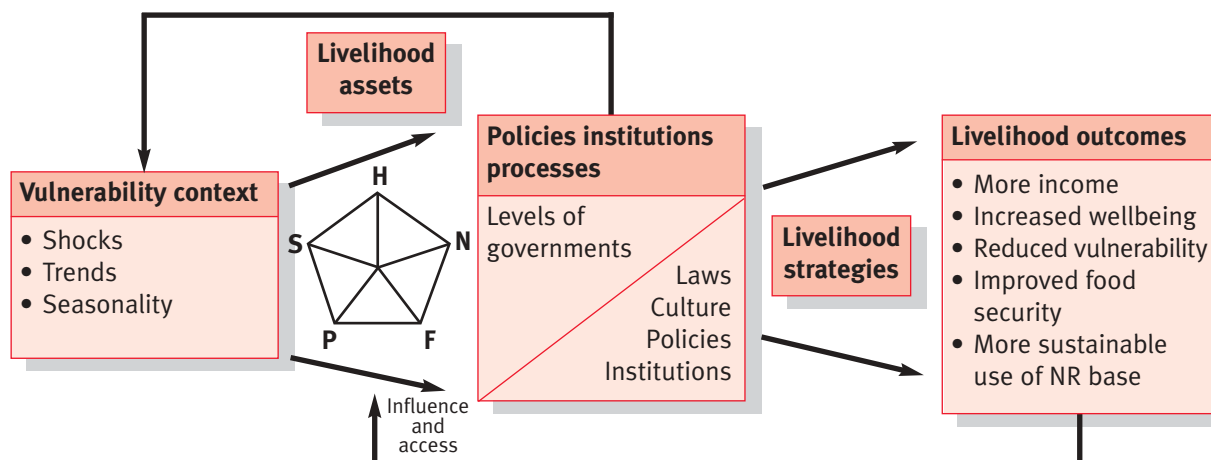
Livelihood assets

Vulnerability context
• Shocks
• Trends
• Seasonality

H
S
N
P
F

Influence and access

Policies institutions processes
Levels of governments
Laws
Culture
Policies
Institutions

Livelihood strategies

Livelihood outcomes
• More income
• Increased wellbeing
• Reduced vulnerability
• Improved food security
• More sustainable use of NR base